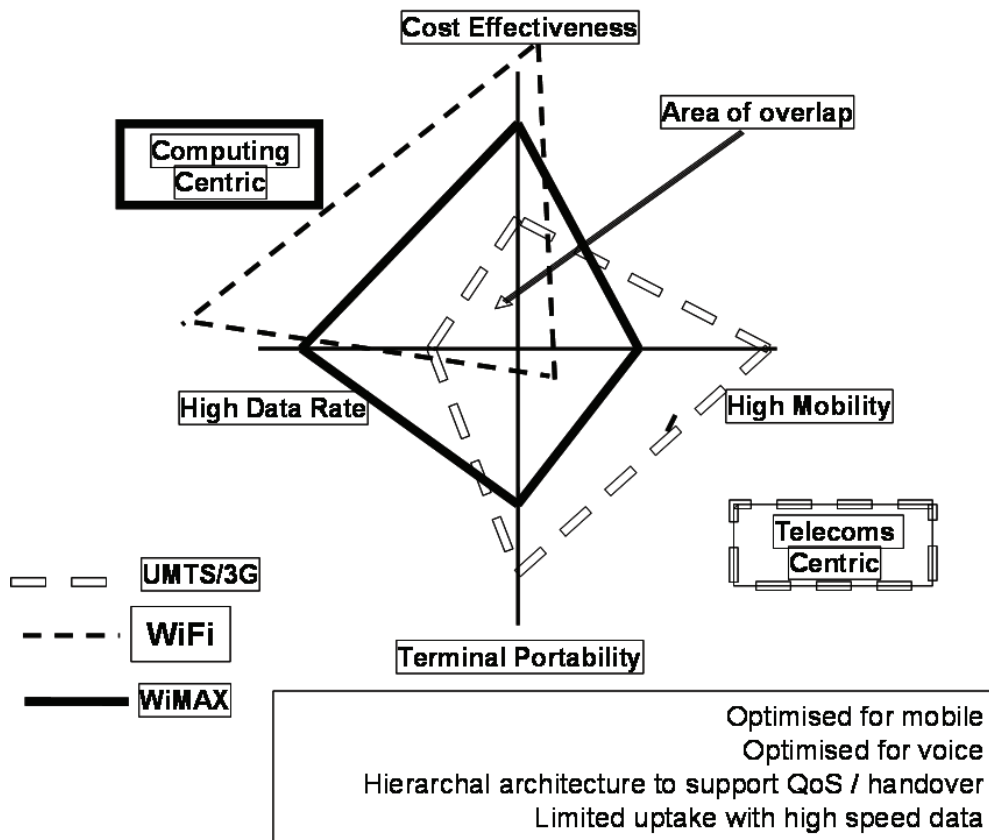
Cost Effectiveness

Area of overlap

Computing Centric

High Data Rate

High Mobility

Telecoms Centric

UMTS/3G

WiFi

WiMAX

Terminal Portability

Optimised for mobile
Optimised for voice
Hierarchal architecture to support QoS / handover
Limited uptake with high speed data